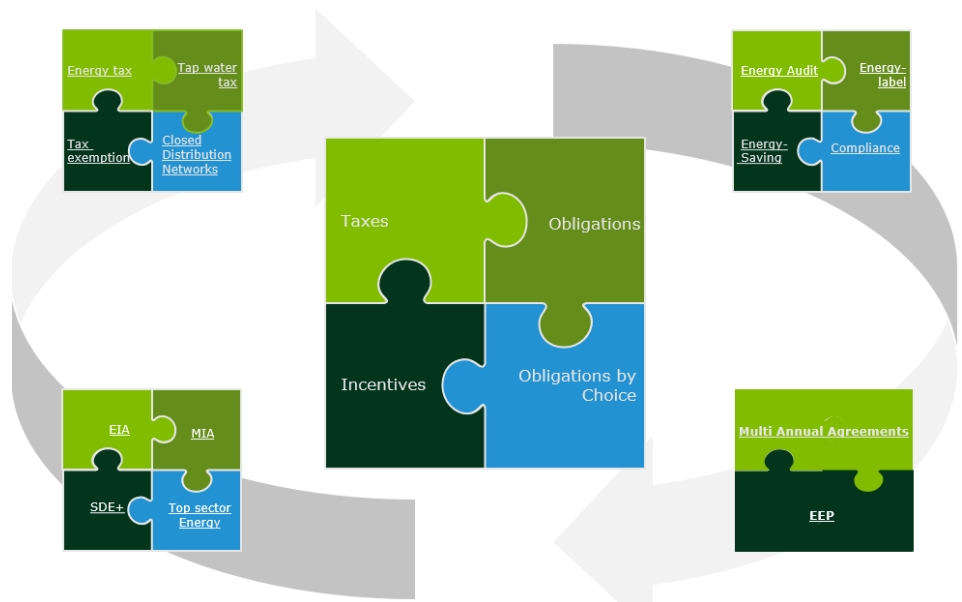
Energy tax
Tap water tax
Tax exemption
Closed Distribution Networks

Taxes
Obligations
Incentives
Obligations by Choice

Energy Audit
Energy-label
Energy-Saving
Compliance

EIA
MIA
SDE+
Top sector Energy

Multi Annual Agreements
EEP